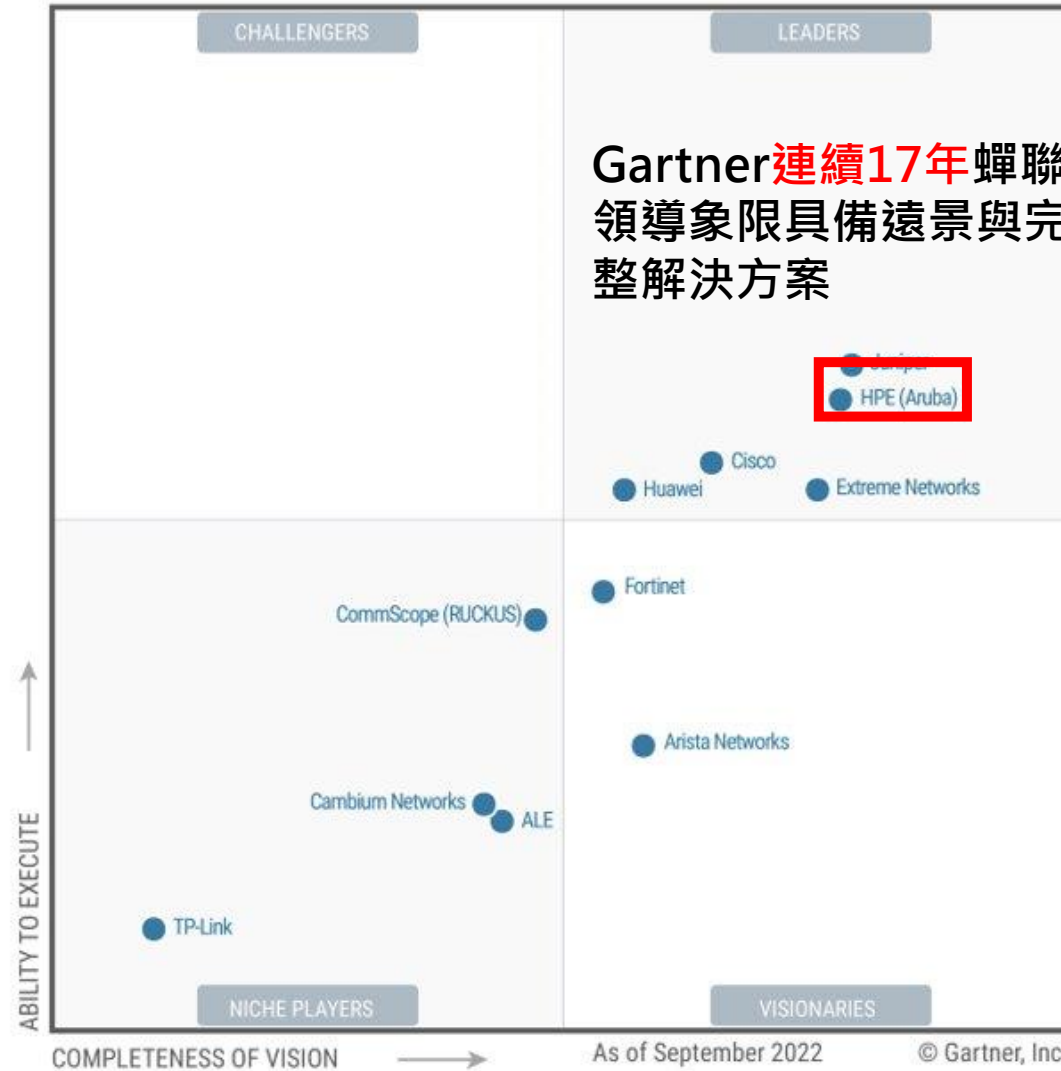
CHALLENGERS

LEADERS

Gartner連續17年蟬聯
領導象限具備遠景與完
整解決方案

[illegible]

HPE (Aruba)

Cisco

Huawei

Extreme Networks

Fortinet

CommScope (RUCKUS)

Arista Networks

Cambium Networks

ALE

TP-Link

ABILITY TO EXECUTE

NICHE PLAYERS

VISIONARIES

COMPLETENESS OF VISION

As of September 2022

© Gartner, Inc